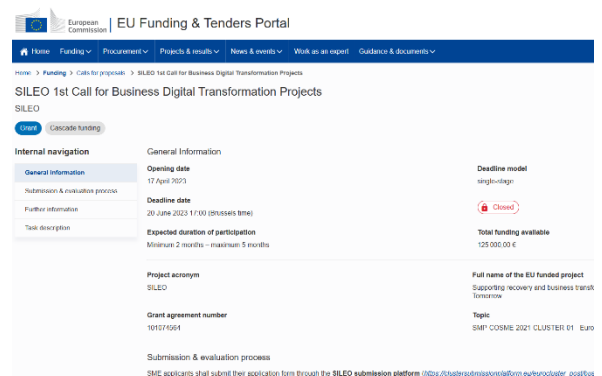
European Commission | EU Funding & Tenders Portal

Home Funding Procurement Projects & results News & events Work as an expert Guidance & documents

Home > Funding > Calls for proposals > SILEO 1st Call for Business Digital Transformation Projects

SILEO 1st Call for Business Digital Transformation Projects

SILEO

Grant Cascade funding

Internal navigation

General information

Submission & evaluation process

Further information

Task description

General Information

Opening date
17 April 2023

Deadline model
single-stage

Deadline date
20 June 2023 17:00 (Brussels time)

Closed

Expected duration of participation
Minimum 2 months – maximum 5 months

Total funding available
125 000,00 €

Project acronym
SILEO

Full name of the EU funded project
Supporting recovery and business transf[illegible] Tomorrow

Grant agreement number
101074961

Topic
SMP COSME 2021 CLUSTER 01 Euro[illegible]

Submission & evaluation process

SME applicants shall submit their application form through the SILEO submission platform https://clustersubmissionplatform.eu/eurocluster_post/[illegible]